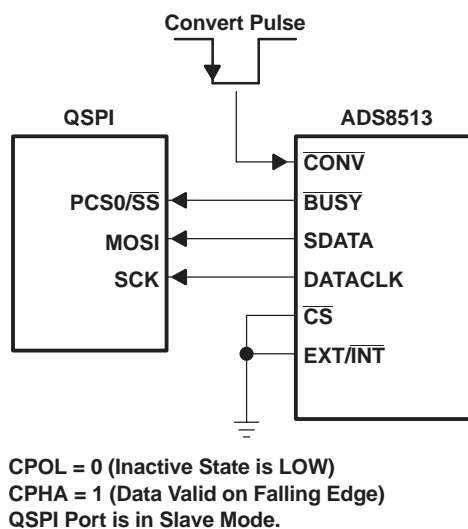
Convert Pulse

QSPI

ADS8513

$\overline{\text{CONV}}$

PCS0/$\overline{\text{SS}}$

$\overline{\text{BUSY}}$

MOSI

SDATA

SCK

DATACLK

$\overline{\text{CS}}$

EXT/$\overline{\text{INT}}$

CPOL = 0 (Inactive State is LOW)
CPHA = 1 (Data Valid on Falling Edge)
QSPI Port is in Slave Mode.